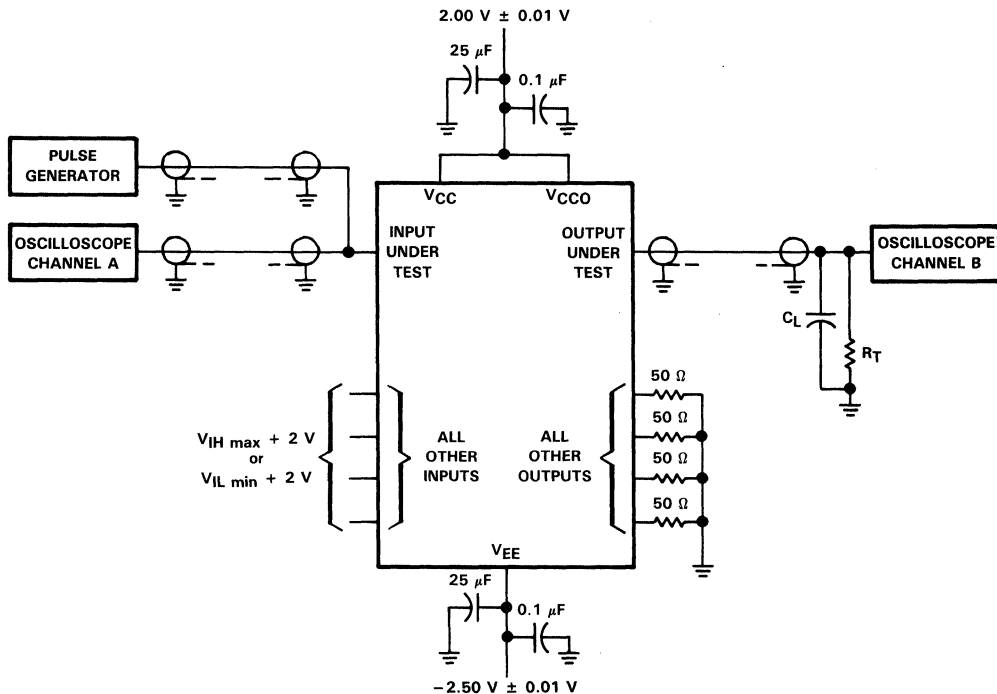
2.00 V ± 0.01 V

25 $\mu$F

0.1 $\mu$F

PULSE GENERATOR

OSCILLOSCOPE CHANNEL A

$V_{CC}$

$V_{CCO}$

INPUT UNDER TEST

OUTPUT UNDER TEST

OSCILLOSCOPE CHANNEL B

$C_L$

$R_T$

50 Ω

50 Ω

50 Ω

50 Ω

$V_{IH\ max}$ + 2 V or $V_{IL\ min}$ + 2 V

ALL OTHER INPUTS

ALL OTHER OUTPUTS

$V_{EE}$

25 $\mu$F

0.1 $\mu$F

−2.50 V ± 0.01 V